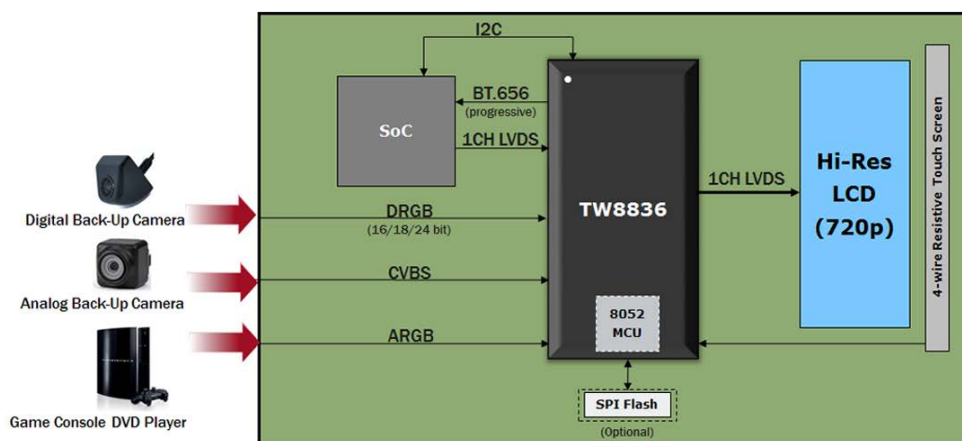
I2C

BT.656
(progressive)

SoC

1CH LVDS

TW8836

1CH LVDS

Hi-Res
LCD
(720p)

4-wire Resistive Touch Screen

Digital Back-Up Camera

DRGB
(16/18/24 bit)

Analog Back-Up Camera

CVBS

ARGB

8052
MCU

Game Console DVD Player

SPI Flash
(Optional)